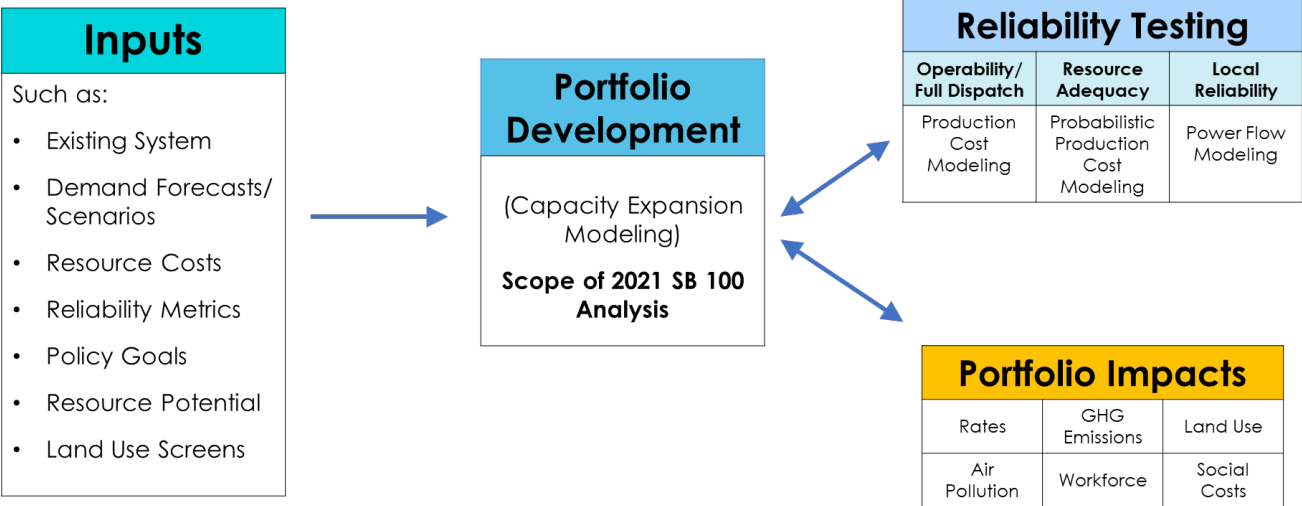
Inputs

Such as:

- Existing System
- Demand Forecasts/ Scenarios
- Resource Costs
- Reliability Metrics
- Policy Goals
- Resource Potential
- Land Use Screens

Portfolio Development

(Capacity Expansion Modeling)

Scope of 2021 SB 100 Analysis

Reliability Testing

| Operability/ Full Dispatch | Resource Adequacy | Local Reliability |
|---|---|---|
| Production Cost Modeling | Probabilistic Production Cost Modeling | Power Flow Modeling |

Portfolio Impacts

| Rates | GHG Emissions | Land Use |
|---|---|---|
| Air Pollution | Workforce | Social Costs |